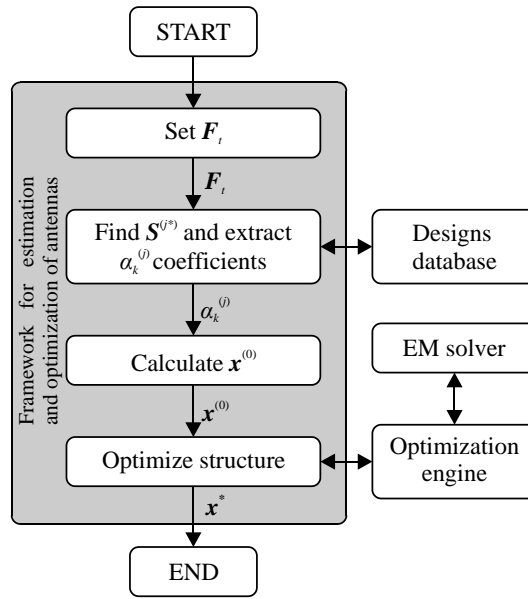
START

Framework for estimation and optimization of antennas

Set $\boldsymbol{F}_t$

$\boldsymbol{F}_t$

Find $\boldsymbol{S}^{(j*)}$ and extract $\alpha_k^{(j)}$ coefficients

Designs database

$\alpha_k^{(j)}$

EM solver

Calculate $\boldsymbol{x}^{(0)}$

$\boldsymbol{x}^{(0)}$

Optimize structure

Optimization engine

$\boldsymbol{x}^*$

END